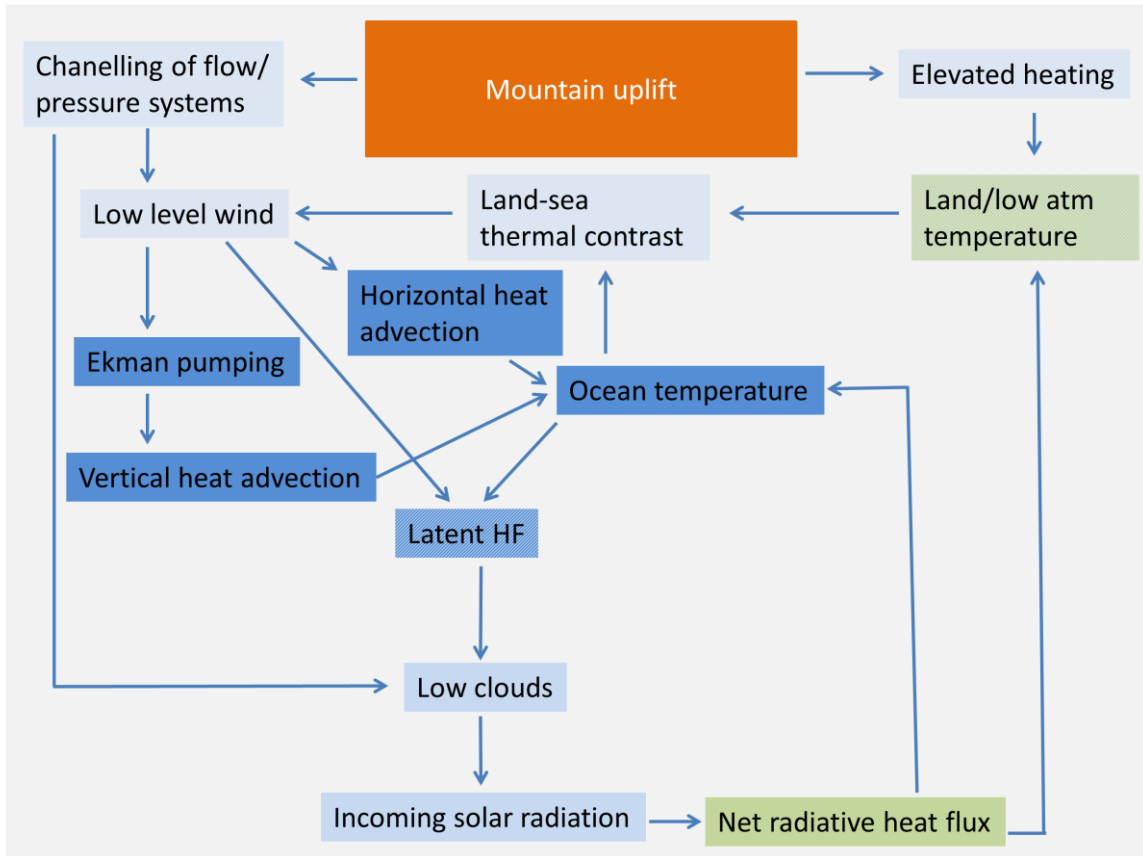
Chanelling of flow/ pressure systems

Mountain uplift

Elevated heating

Low level wind

Land-sea thermal contrast

Land/low atm temperature

Horizontal heat advection

Ekman pumping

Ocean temperature

Vertical heat advection

Latent HF

Low clouds

Incoming solar radiation

Net radiative heat flux